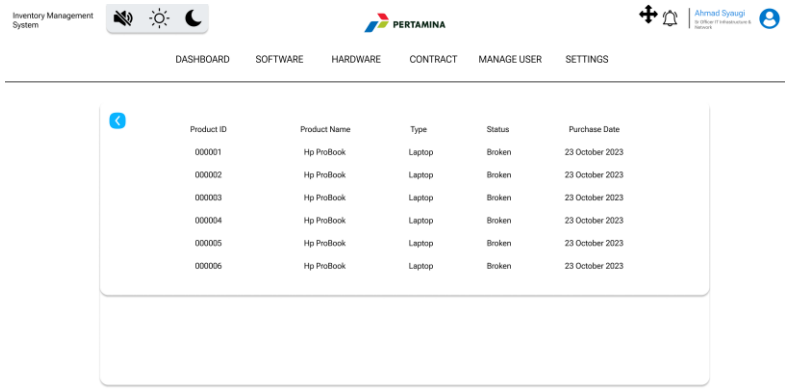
Inventory Management System

PERTAMINA

Ahmad Syaugi
Sr Officer IT Infrastructure & Network

DASHBOARD SOFTWARE HARDWARE CONTRACT MANAGE USER SETTINGS

| Product ID | Product Name | Type | Status | Purchase Date |
|---|---|---|---|---|
| 000001 | Hp ProBook | Laptop | Broken | 23 October 2023 |
| 000002 | Hp ProBook | Laptop | Broken | 23 October 2023 |
| 000003 | Hp ProBook | Laptop | Broken | 23 October 2023 |
| 000004 | Hp ProBook | Laptop | Broken | 23 October 2023 |
| 000005 | Hp ProBook | Laptop | Broken | 23 October 2023 |
| 000006 | Hp ProBook | Laptop | Broken | 23 October 2023 |